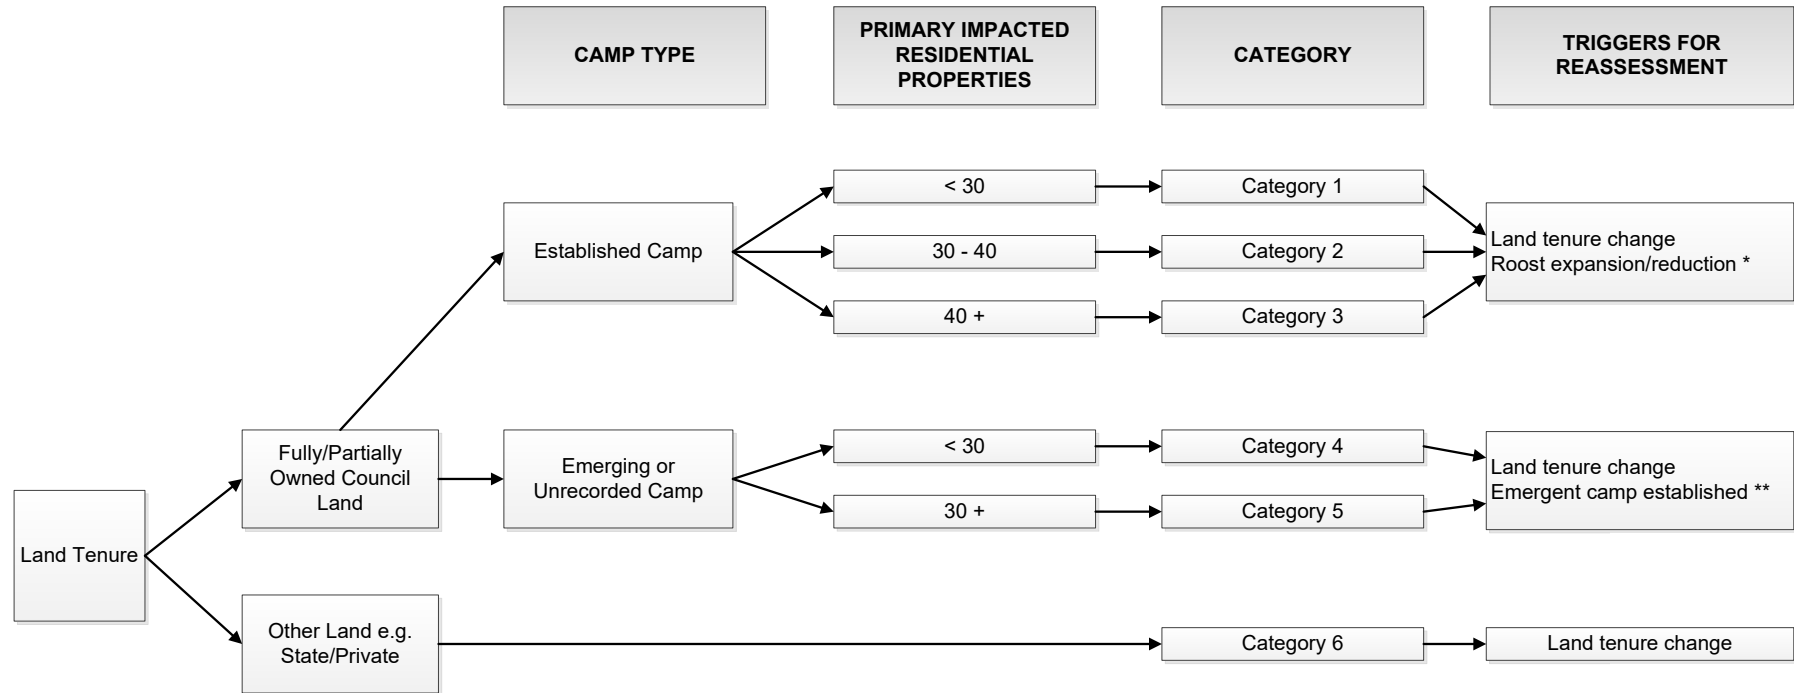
CAMP TYPE

PRIMARY IMPACTED RESIDENTIAL PROPERTIES

CATEGORY

TRIGGERS FOR REASSESSMENT

Established Camp

< 30

Category 1

30 - 40

Category 2

40 +

Category 3

Land tenure change
Roost expansion/reduction *

Land Tenure

Fully/Partially Owned Council Land

Emerging or Unrecorded Camp

< 30

Category 4

30 +

Category 5

Land tenure change
Emergent camp established **

Other Land e.g. State/Private

Category 6

Land tenure change